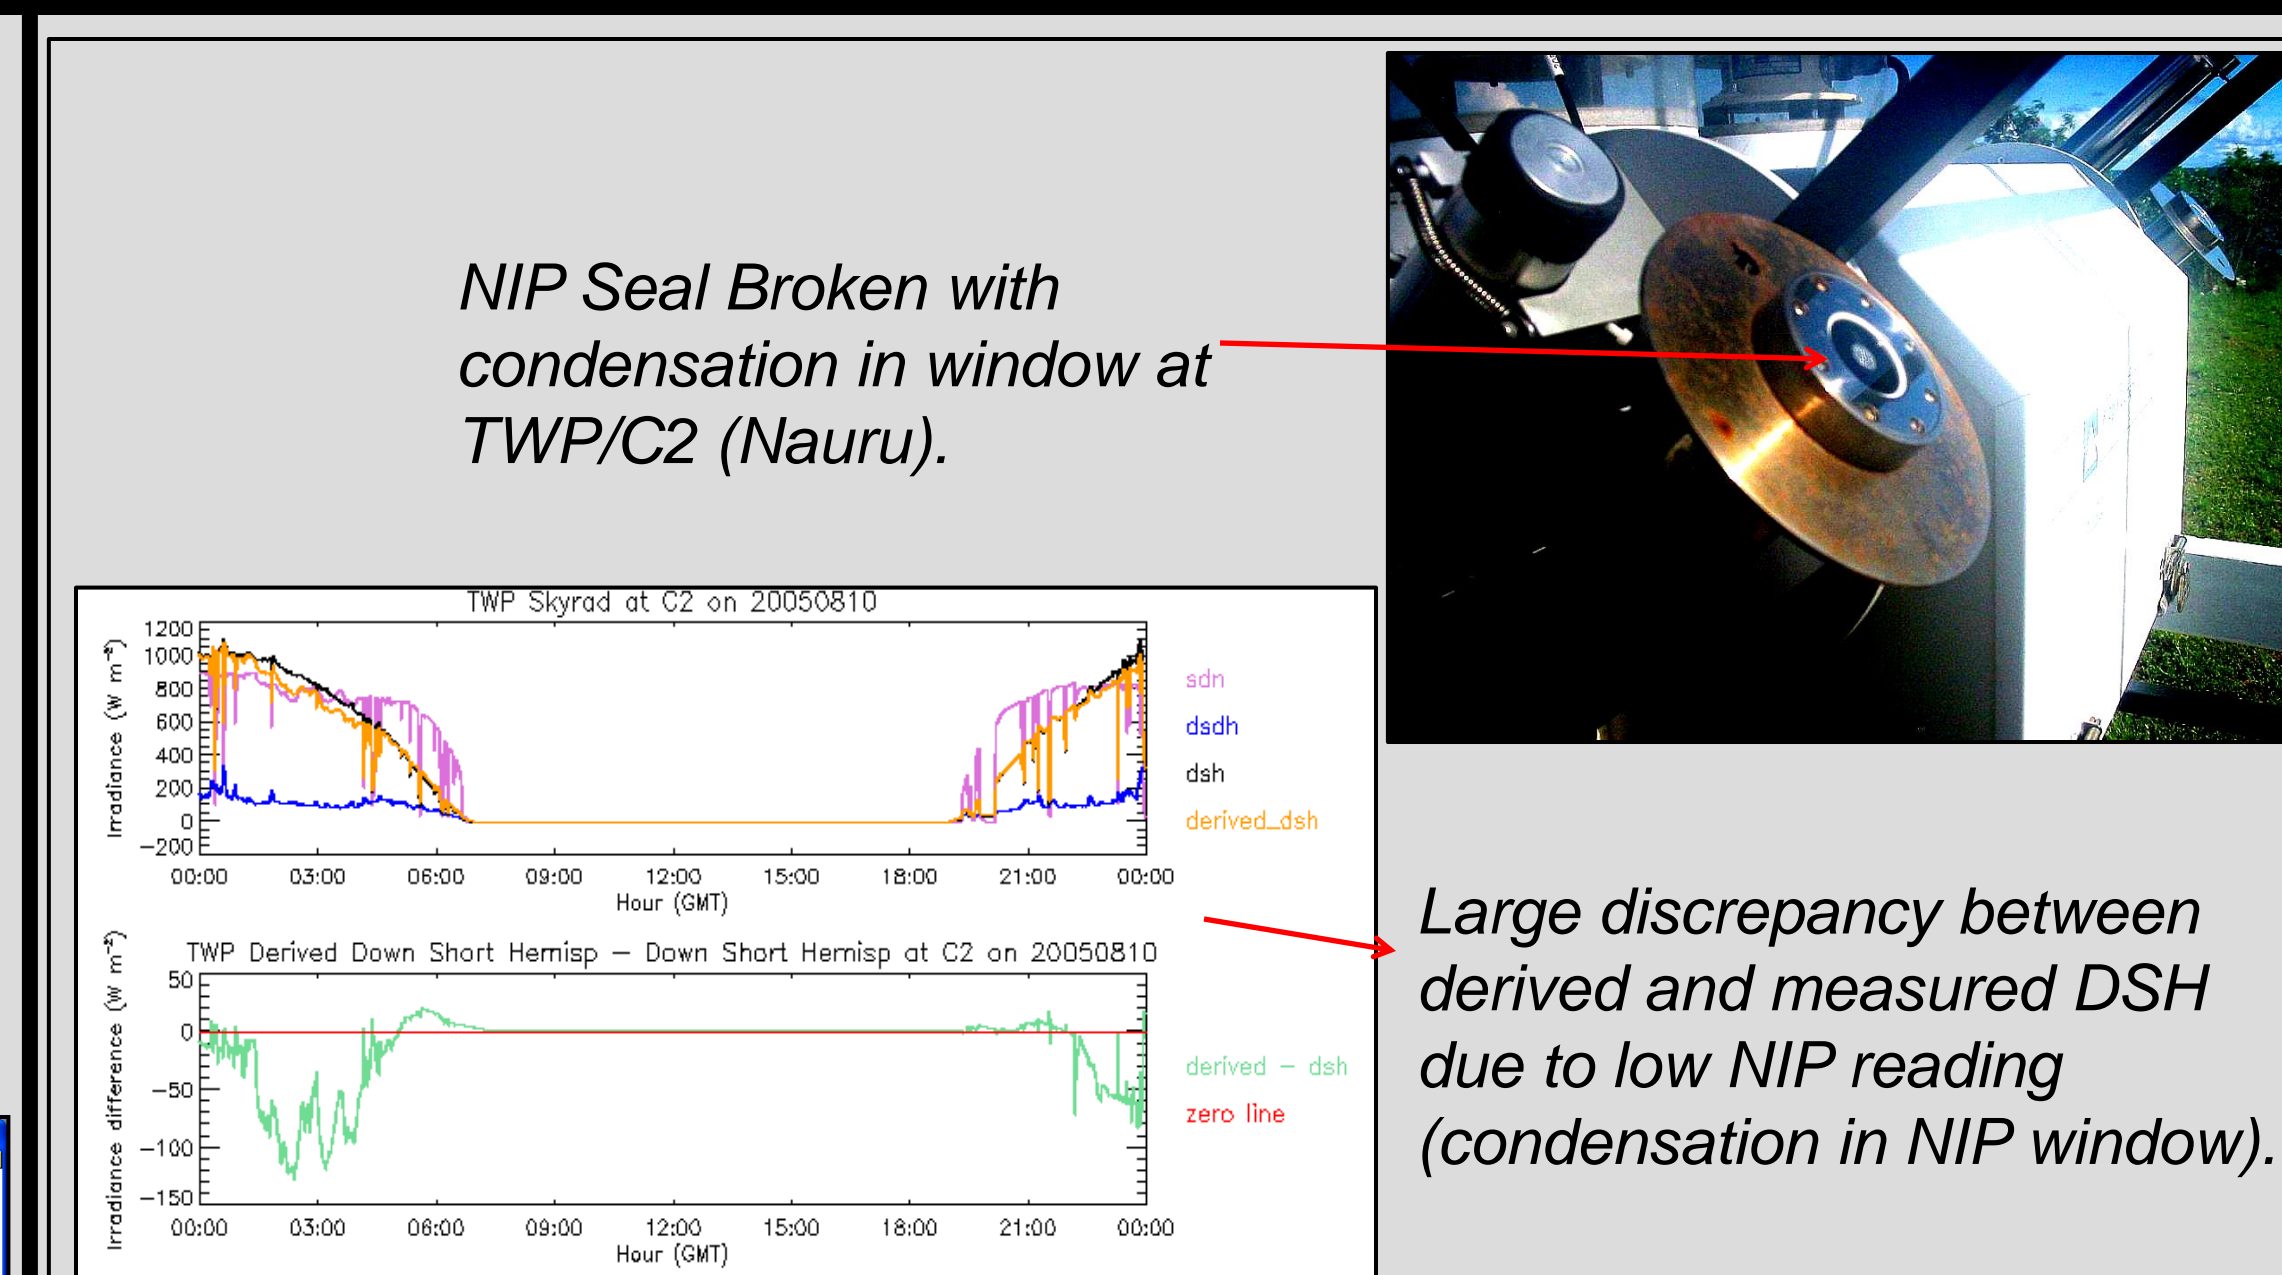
NIP Seal Broken with condensation in window at TWP/C2 (Nauru).

TWP Skyrad at C2 on 20050810

Irradiance (W m$^{-2}$)

1200
1000
800
600
400
200
0
−200

00:00 03:00 06:00 09:00 12:00 15:00 18:00 21:00 00:00

Hour (GMT)

sdn
dsdh
dsh
derived_dsh

TWP Derived Down Short Hemisp − Down Short Hemisp at C2 on 20050810

Irradiance difference (W m$^{-2}$)

50
0
−50
−100
−150

00:00 03:00 06:00 09:00 12:00 15:00 18:00 21:00 00:00

Hour (GMT)

derived − dsh
zero line

Large discrepancy between derived and measured DSH due to low NIP reading (condensation in NIP window).